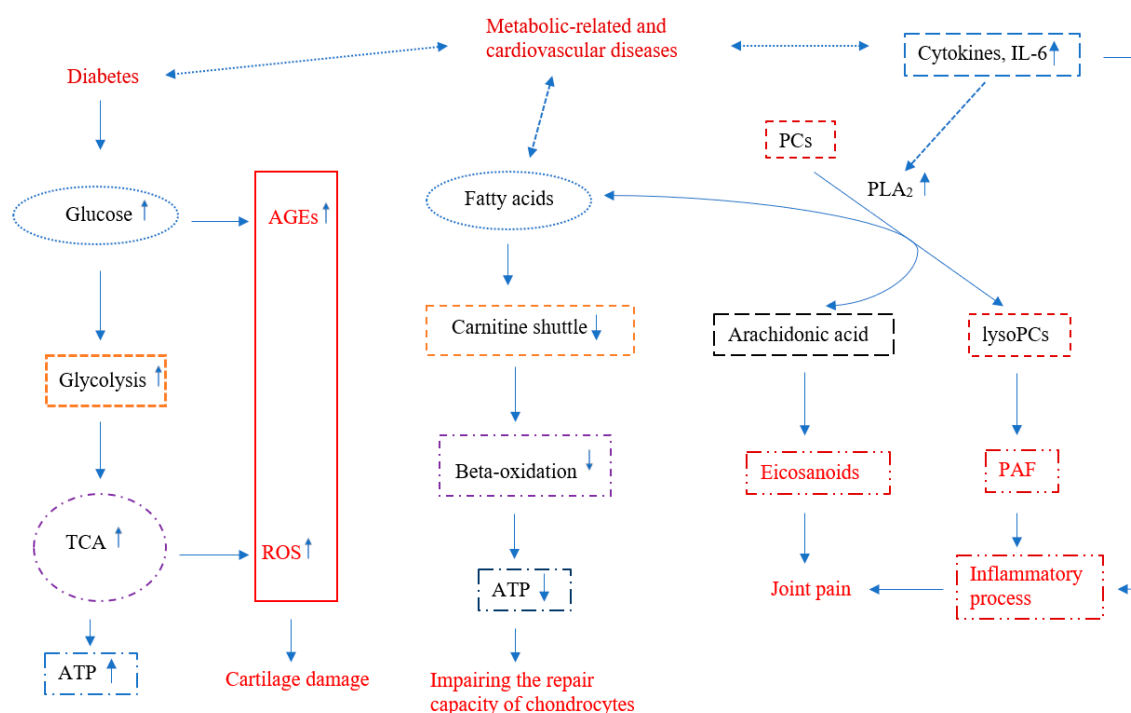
Metabolic-related and cardiovascular diseases

Diabetes

Cytokines, IL-6↑

PCs

PLA$_2$ ↑

Glucose ↑

AGEs↑

Fatty acids

Carnitine shuttle↓

Arachidonic acid

lysoPCs

Glycolysis ↑

Beta-oxidation ↓

Eicosanoids

PAF

TCA ↑

ROS↑

ATP ↓

Joint pain

Inflammatory process

ATP ↑

Cartilage damage

Impairing the repair capacity of chondrocytes